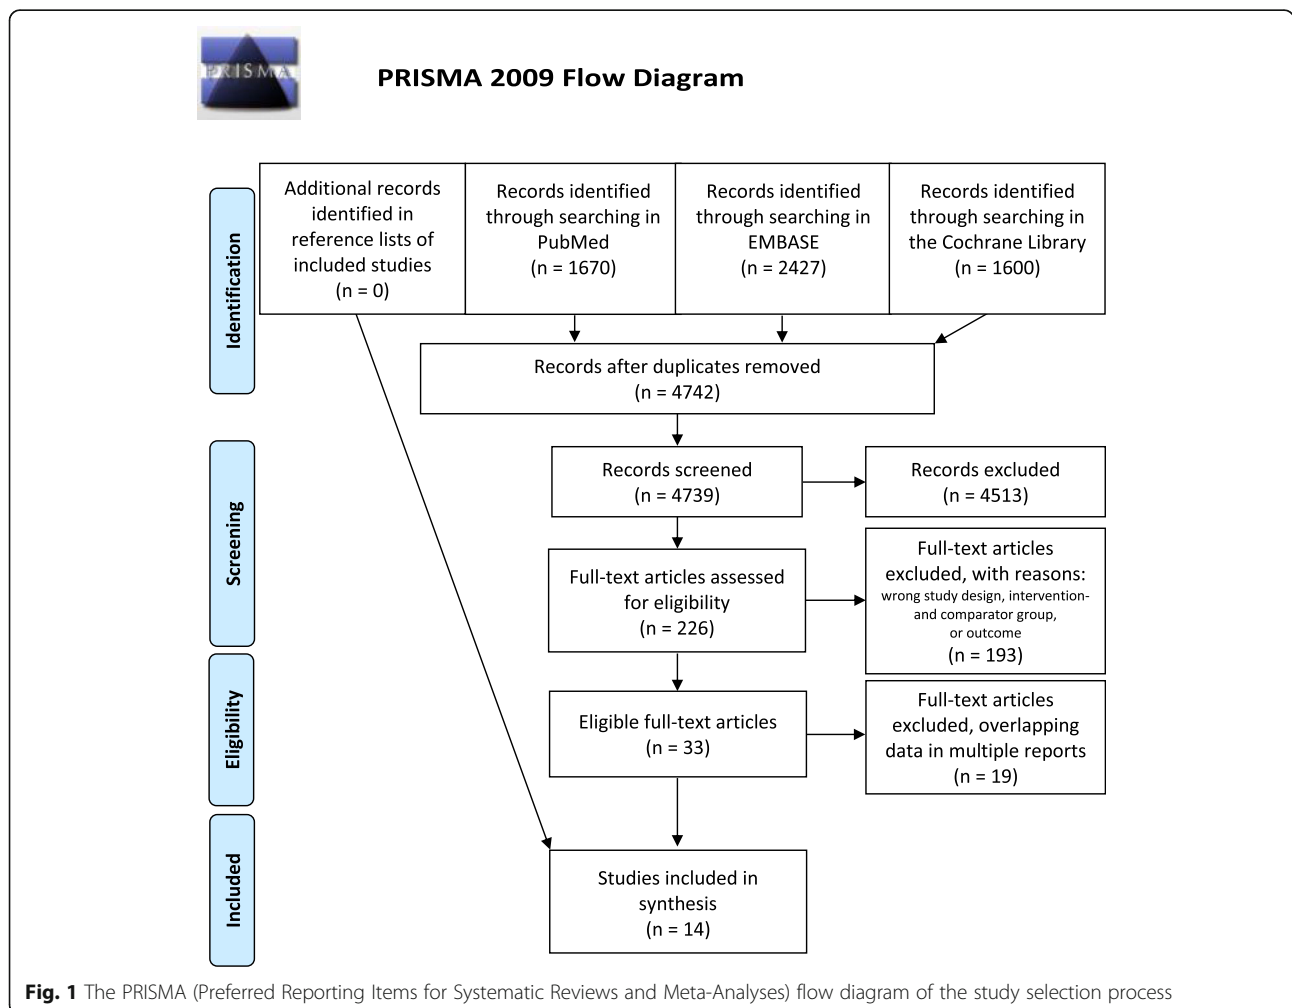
PRISMA

PRISMA 2009 Flow Diagram

Identification

Additional records identified in reference lists of included studies (n = 0)

Records identified through searching in PubMed (n = 1670)

Records identified through searching in EMBASE (n = 2427)

Records identified through searching in the Cochrane Library (n = 1600)

Records after duplicates removed (n = 4742)

Screening

Records screened (n = 4739)

Records excluded (n = 4513)

Full-text articles assessed for eligibility (n = 226)

Full-text articles excluded, with reasons: wrong study design, intervention- and comparator group, or outcome (n = 193)

Eligibility

Eligible full-text articles (n = 33)

Full-text articles excluded, overlapping data in multiple reports (n = 19)

Included

Studies included in synthesis (n = 14)

Fig. 1 The PRISMA (Preferred Reporting Items for Systematic Reviews and Meta-Analyses) flow diagram of the study selection process